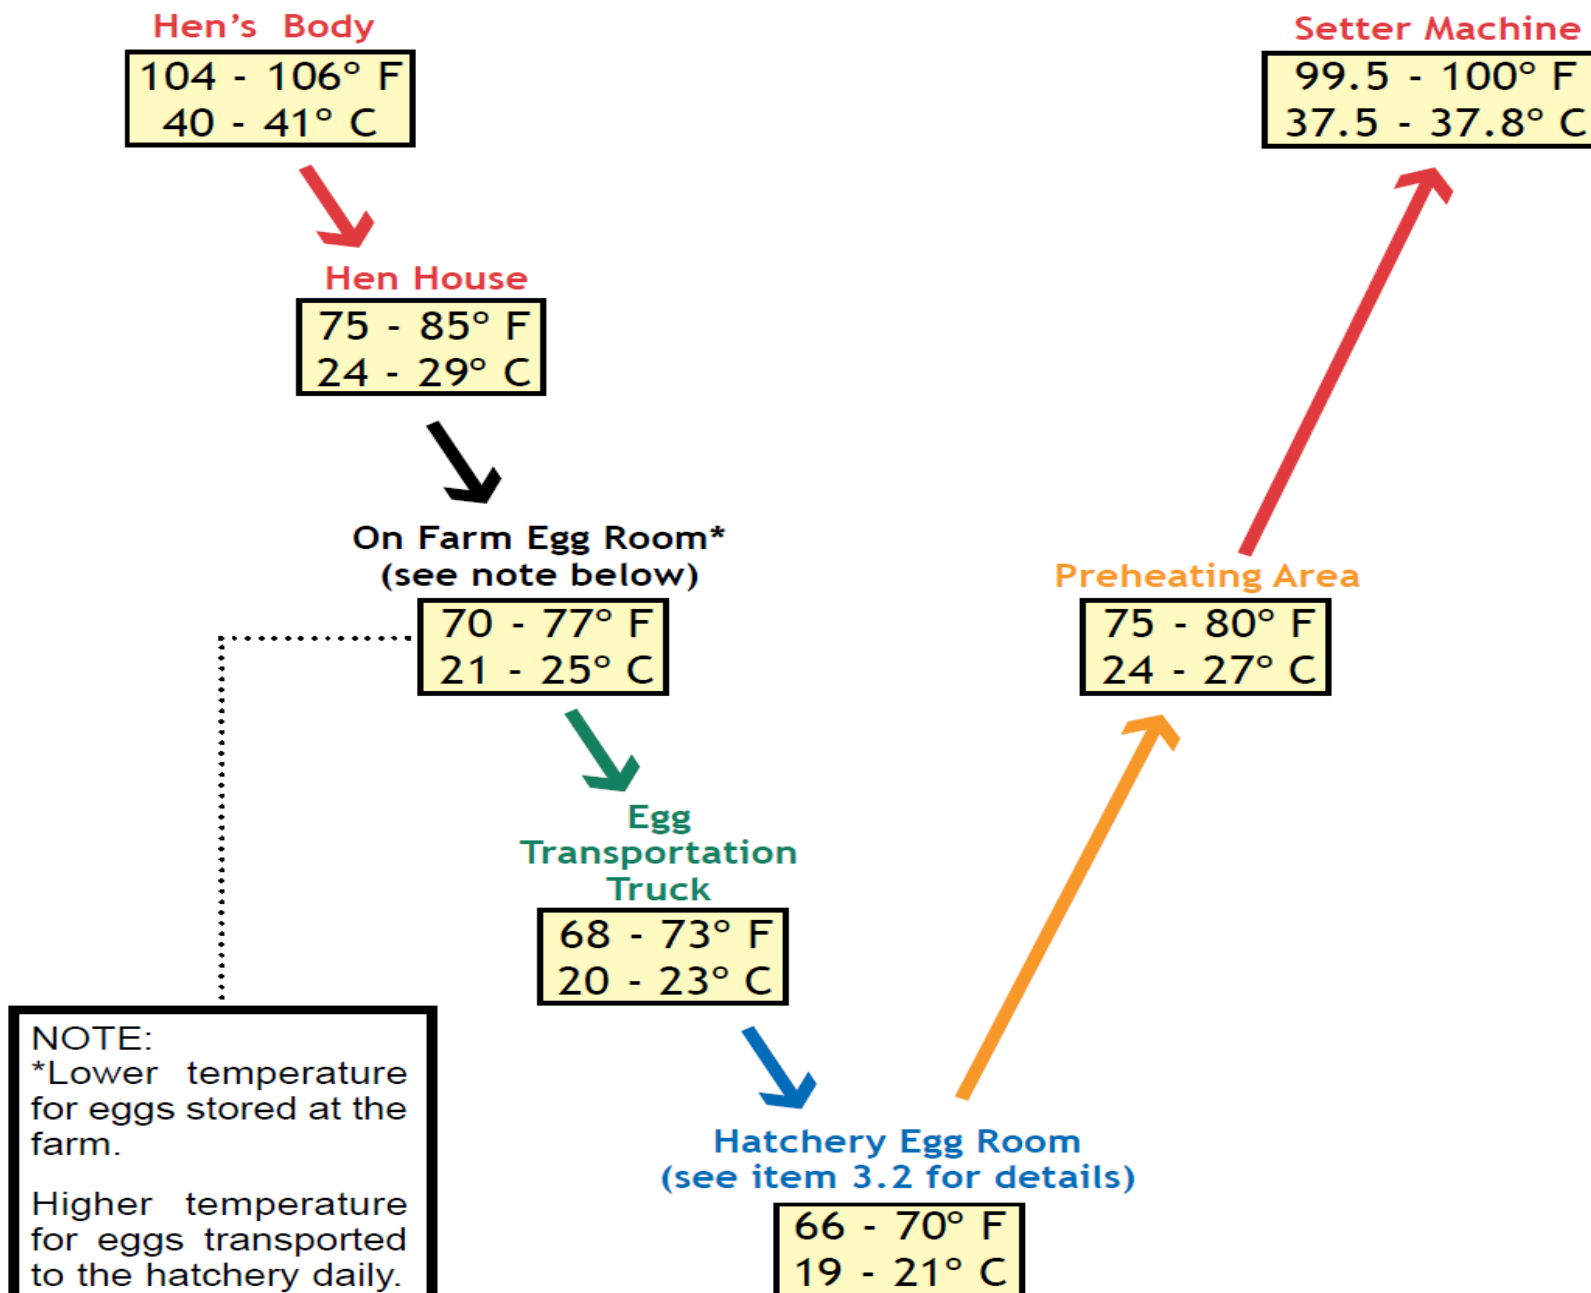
Hen's Body
104 - 106° F
40 - 41° C

Setter Machine
99.5 - 100° F
37.5 - 37.8° C

Hen House
75 - 85° F
24 - 29° C

On Farm Egg Room*
(see note below)
70 - 77° F
21 - 25° C

Preheating Area
75 - 80° F
24 - 27° C

Egg Transportation Truck
68 - 73° F
20 - 23° C

NOTE:
*Lower temperature for eggs stored at the farm.

Higher temperature for eggs transported to the hatchery daily.

Hatchery Egg Room
(see item 3.2 for details)
66 - 70° F
19 - 21° C